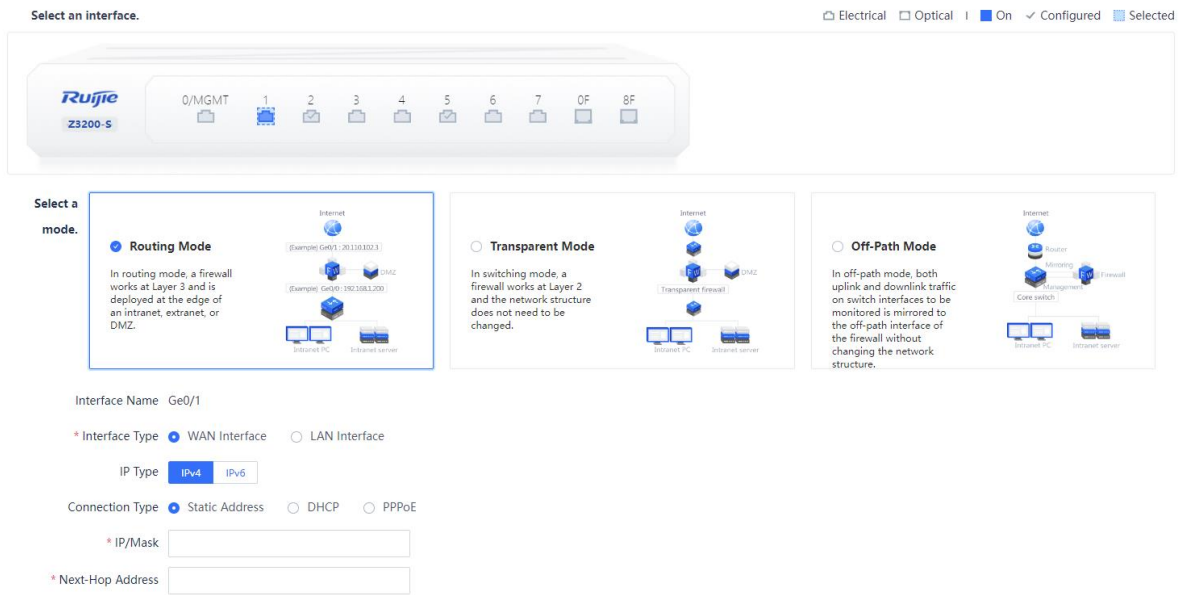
Select an interface.

Electrical Optical | On ✓ Configured Selected

Ruijie
Z3200-S

0/MGMT 1 2 3 4 5 6 7 0F 8F

Select a mode.

Routing Mode

In routing mode, a firewall works at Layer 3 and is deployed at the edge of an intranet, extranet, or DMZ.

Internet
[Example] Ge0/1 : 20.110.102.3
FW
DMZ
[Example] Ge0/0 : 192.168.1.200
Intranet PC
Intranet server

Transparent Mode

In switching mode, a firewall works at Layer 2 and the network structure does not need to be changed.

Internet
FW
DMZ
Transparent firewall
Intranet PC
Intranet server

Off-Path Mode

In off-path mode, both uplink and downlink traffic on switch interfaces to be monitored is mirrored to the off-path interface of the firewall without changing the network structure.

Internet
Router
Mirroring
FW
Firewall
Management
Core switch
Intranet PC
Intranet server

Interface Name Ge0/1

* Interface Type WAN Interface LAN Interface

IP Type IPv4 IPv6

Connection Type Static Address DHCP PPPoE

* IP/Mask

* Next-Hop Address